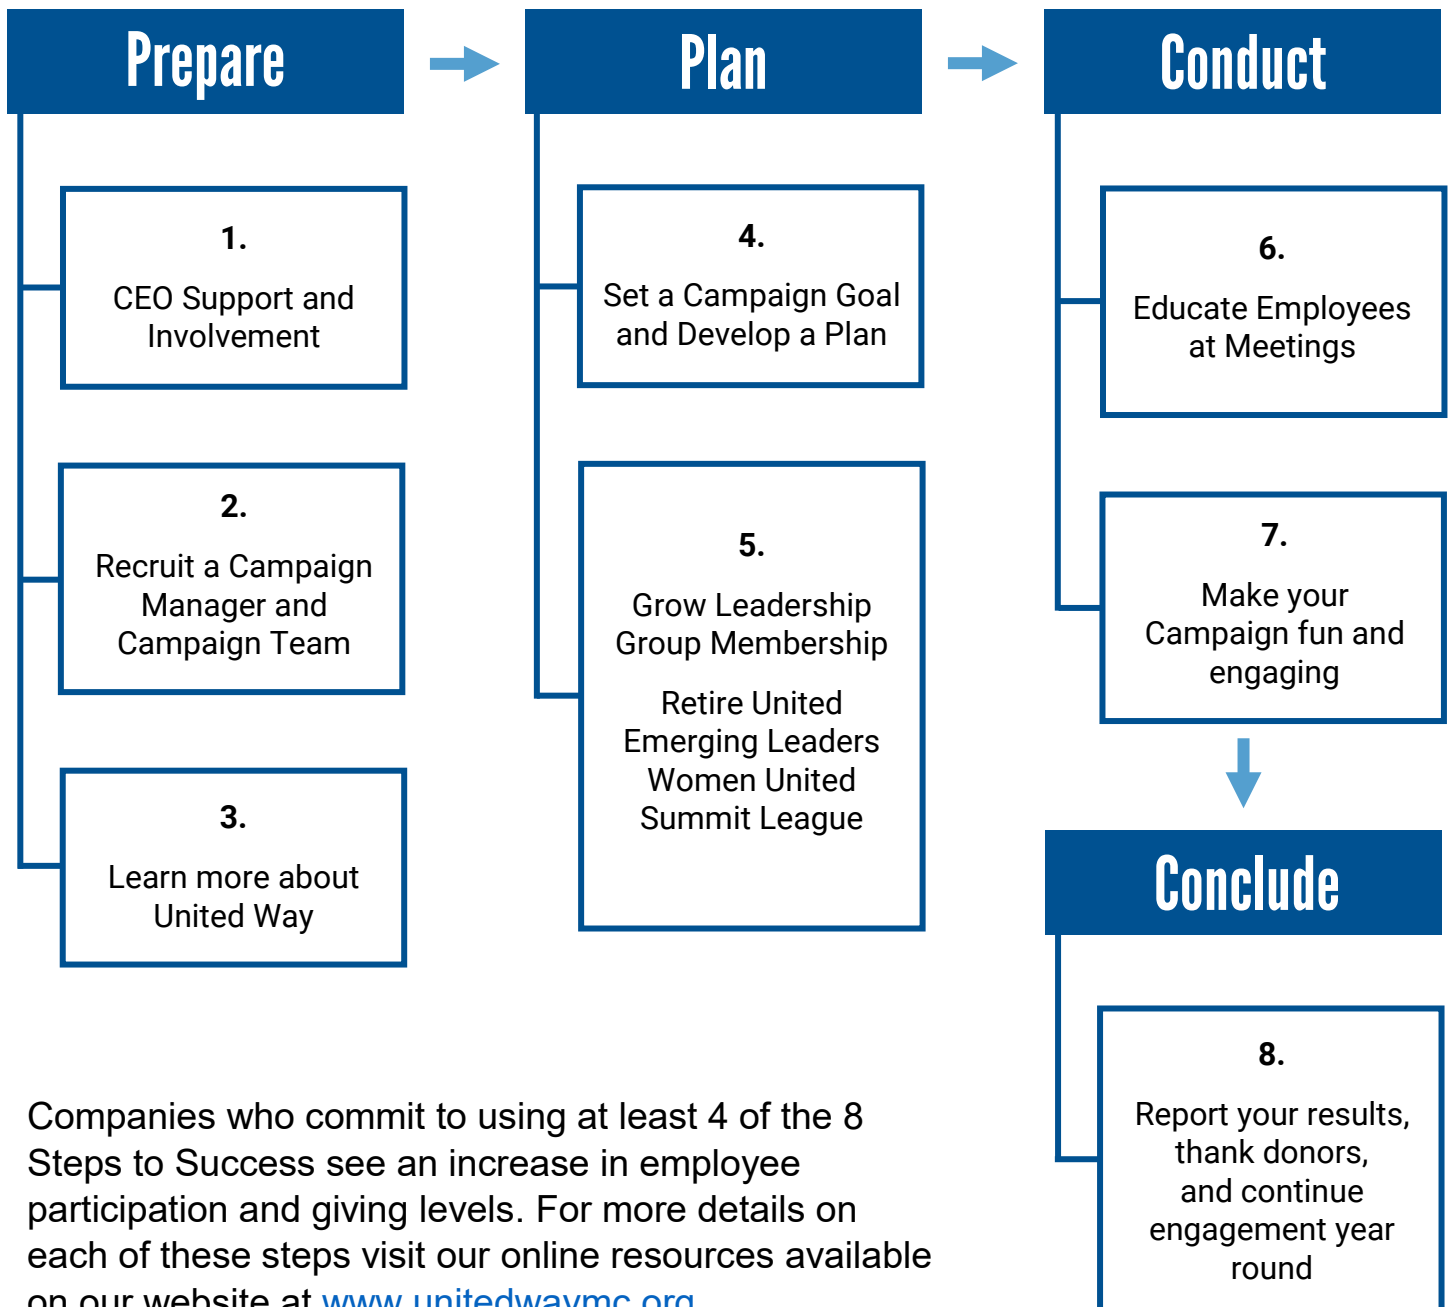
Prepare

1.
CEO Support and Involvement

2.
Recruit a Campaign Manager and Campaign Team

3.
Learn more about United Way

Plan

4.
Set a Campaign Goal and Develop a Plan

5.
Grow Leadership Group Membership

Retire United
Emerging Leaders
Women United
Summit League

Conduct

6.
Educate Employees at Meetings

7.
Make your Campaign fun and engaging

Conclude

8.
Report your results, thank donors, and continue engagement year round

Companies who commit to using at least 4 of the 8 Steps to Success see an increase in employee participation and giving levels. For more details on each of these steps visit our online resources available on our website at www.unitedwaymc.org